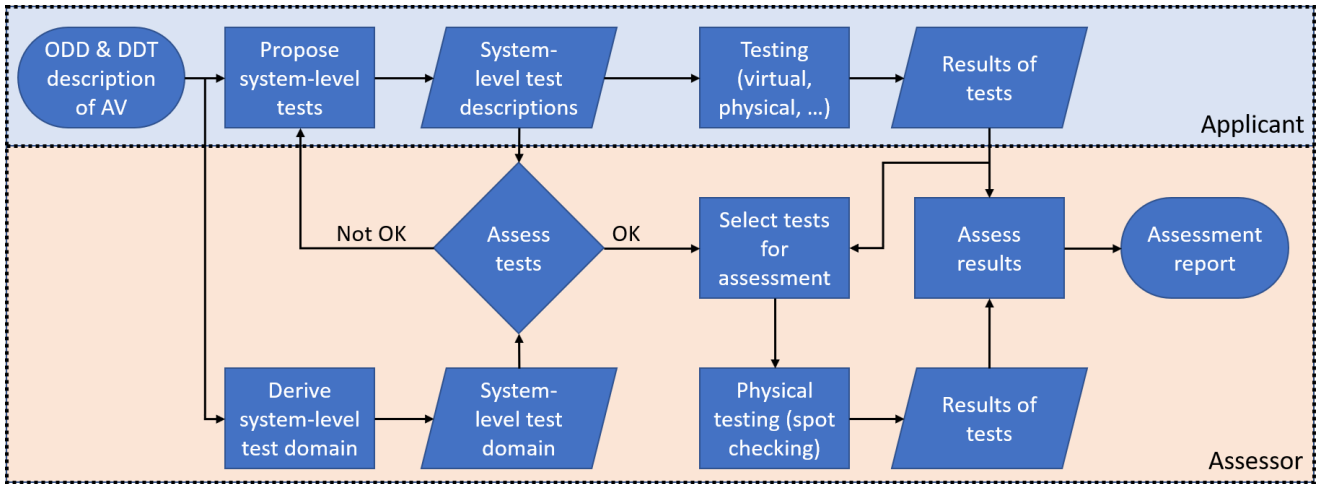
ODD & DDT description of AV

Propose system-level tests

System-level test descriptions

Testing (virtual, physical, …)

Results of tests

Applicant

Not OK

Assess tests

OK

Select tests for assessment

Assess results

Assessment report

Derive system-level test domain

System-level test domain

Physical testing (spot checking)

Results of tests

Assessor